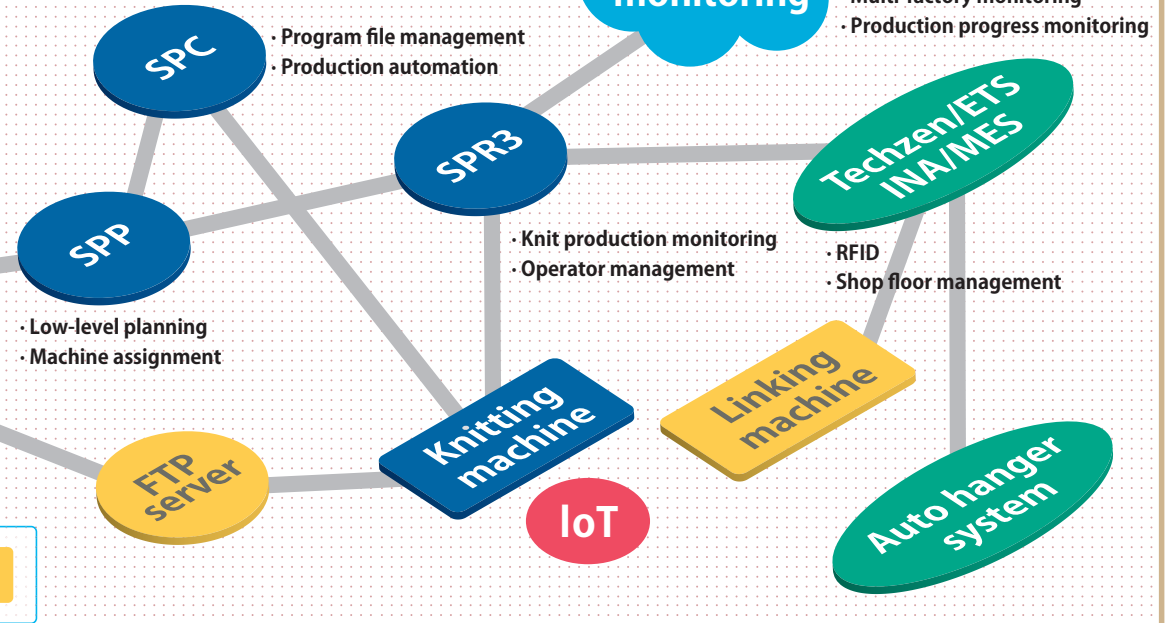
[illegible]monitoring

· Multi-factory monitoring
· Production progress monitoring

SPC

· Program file management
· Production automation

SPR3

Techzen/ETS INA/MES

SPP

· Knit production monitoring
· Operator management

· RFID
· Shop floor management

· Low-level planning
· Machine assignment

Knitting machine

Linking machine

FTP server

IoT

Auto hanger system